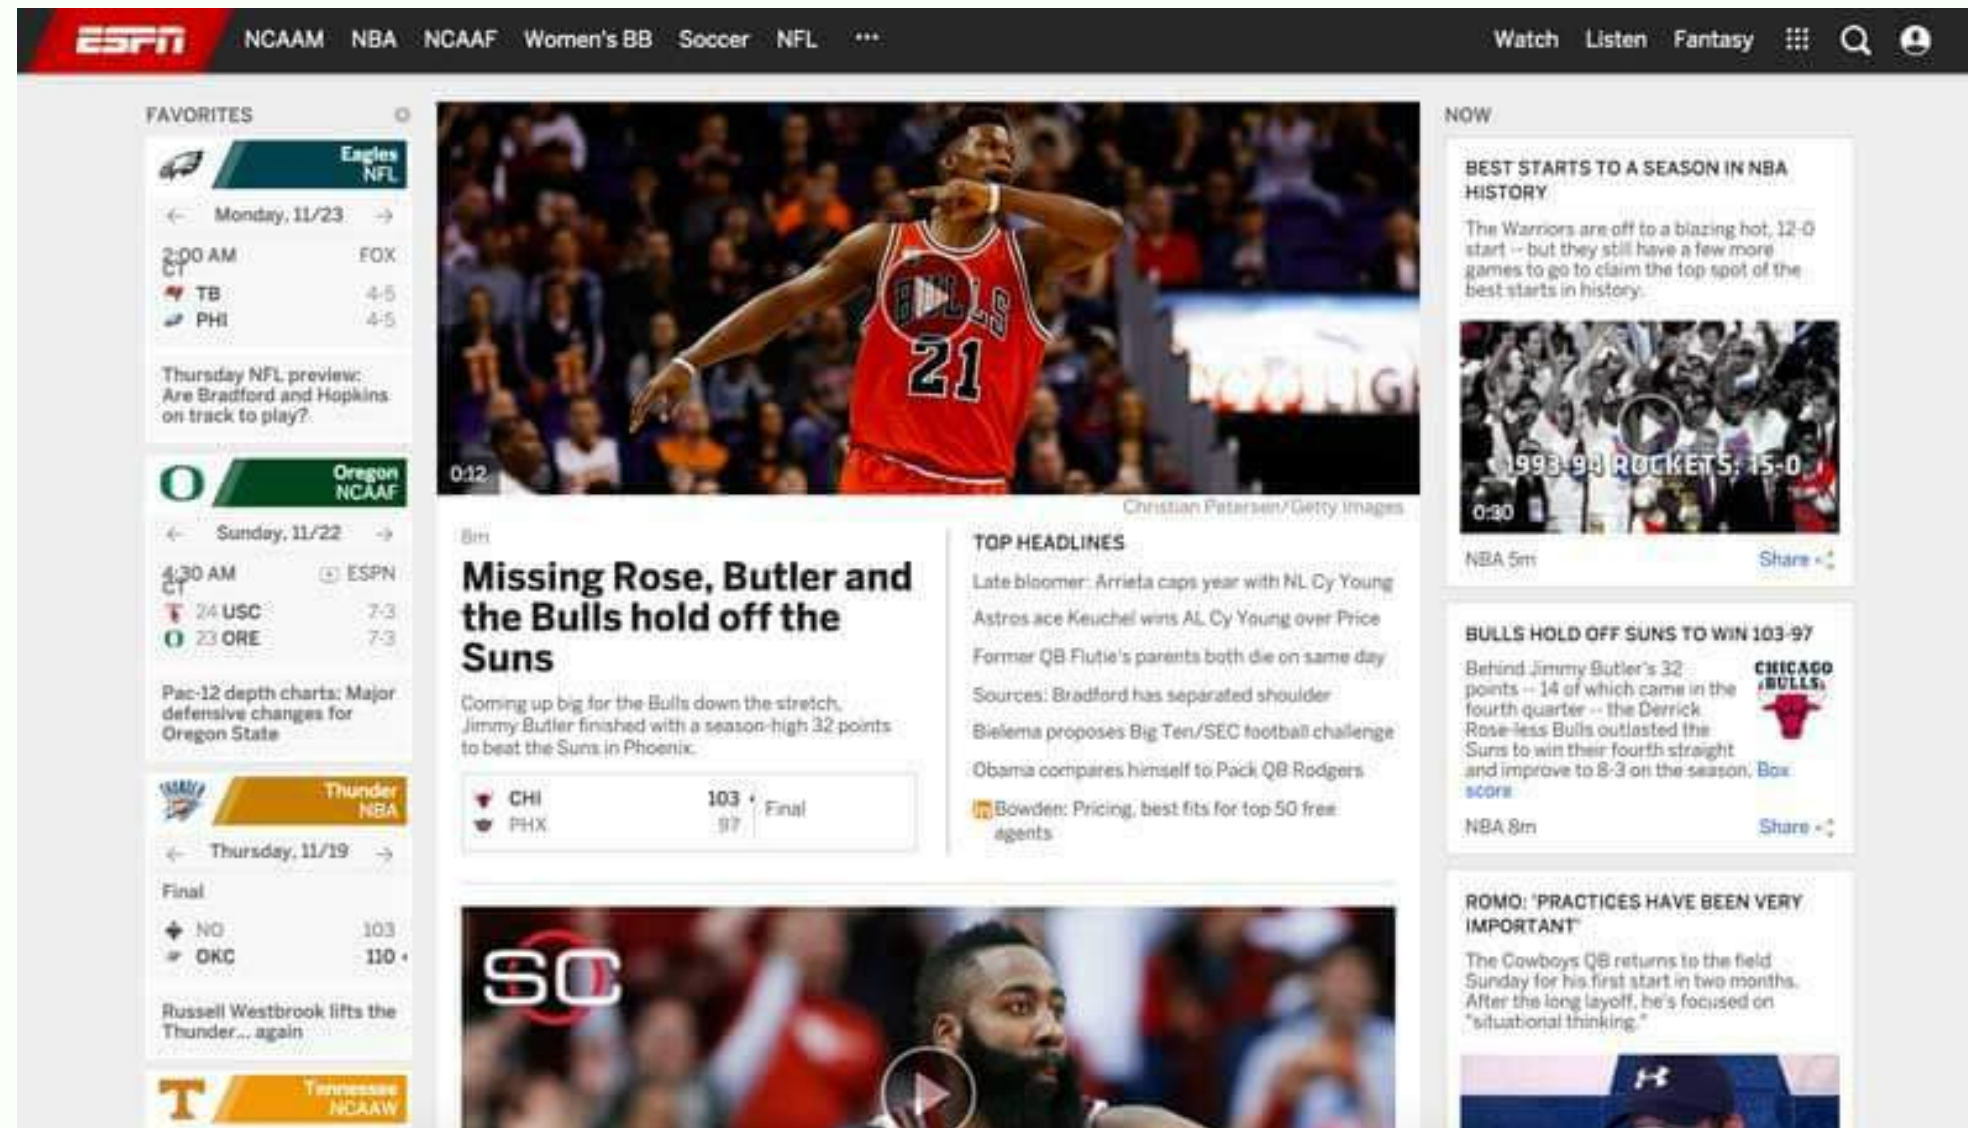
ESPN NCAAM NBA NCAAF Women's BB Soccer NFL ··· Watch Listen Fantasy

FAVORITES

Eagles NFL

Monday, 11/23

2:00 AM CT FOX

TB 4-5
PHI 4-5

Thursday NFL preview: Are Bradford and Hopkins on track to play?

Oregon NCAAF

Sunday, 11/22

4:30 AM CT ESPN

24 USC 7-3
23 ORE 7-3

Pac-12 depth charts: Major defensive changes for Oregon State

Thunder NBA

Thursday, 11/19

Final

NO 103
OKC 110

Russell Westbrook lifts the Thunder... again

Tennessee NCAAW

0:12

Christian Petersen/Getty Images

8m

Missing Rose, Butler and the Bulls hold off the Suns

Coming up big for the Bulls down the stretch, Jimmy Butler finished with a season-high 32 points to beat the Suns in Phoenix.

| CHI | 103 | Final |
|---|---|---|
| PHX | 97 | |

TOP HEADLINES

Late bloomer: Arrieta caps year with NL Cy Young

Astros ace Keuchel wins AL Cy Young over Price

Former QB Flutie's parents both die on same day

Sources: Bradford has separated shoulder

Bielema proposes Big Ten/SEC football challenge

Obama compares himself to Pack QB Rodgers

Bowden: Pricing, best fits for top 50 free agents

SC

NOW

BEST STARTS TO A SEASON IN NBA HISTORY

The Warriors are off to a blazing hot, 12-0 start -- but they still have a few more games to go to claim the top spot of the best starts in history.

1993-94 ROCKETS: 15-0

0:30

NBA 5m Share

BULLS HOLD OFF SUNS TO WIN 103-97

Behind Jimmy Butler's 32 points -- 14 of which came in the fourth quarter -- the Derrick Rose-less Bulls outlasted the Suns to win their fourth straight and improve to 8-3 on the season. Box score

CHICAGO BULLS

NBA 8m Share

ROMO: "PRACTICES HAVE BEEN VERY IMPORTANT"

The Cowboys QB returns to the field Sunday for his first start in two months. After the long layoff, he's focused on "situational thinking."